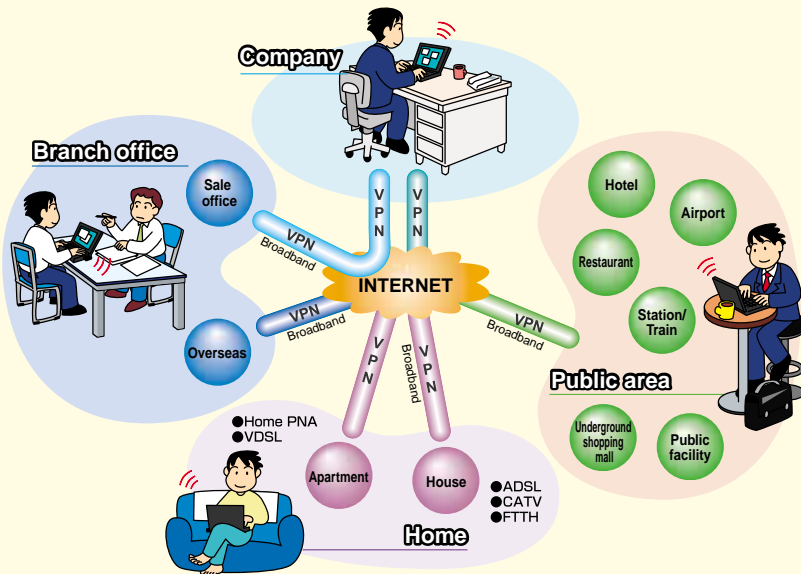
Company

VPN

VPN

Branch office

Sale office

VPN
Broadband

Overseas

VPN
Broadband

INTERNET

VPN
Broadband

Hotel

Airport

Restaurant

Station/ Train

Public area

Underground shopping mall

Public facility

VPN

Broadband

VPN

●Home PNA
●VDSL

Apartment

House

●ADSL
●CATV
●FTTH

Home